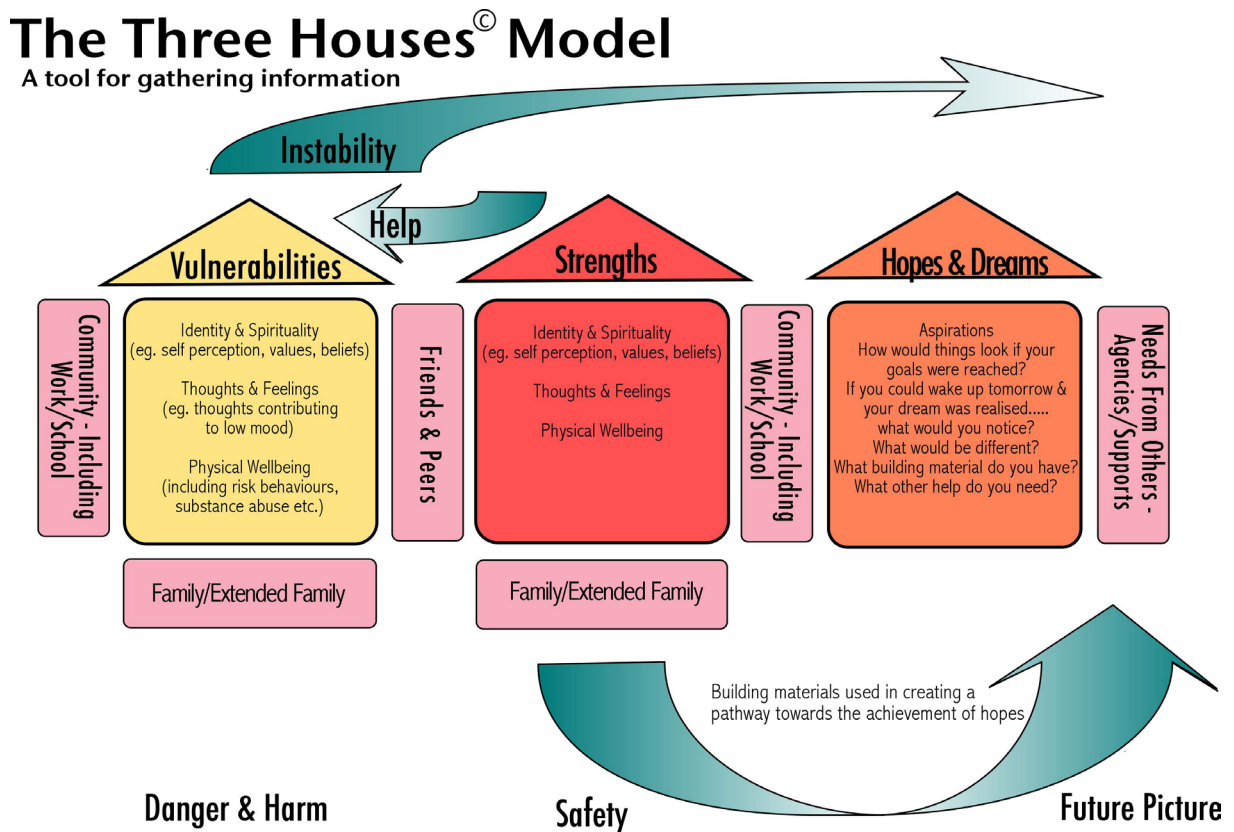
The Three Houses© Model
A tool for gathering information

Instability

Help

Vulnerabilities

Community - Including Work/School

Identity & Spirituality
(eg. self perception, values, beliefs)

Thoughts & Feelings
(eg. thoughts contributing to low mood)

Physical Wellbeing
(including risk behaviours, substance abuse etc.)

Family/Extended Family

Friends & Peers

Strengths

Identity & Spirituality
(eg. self perception, values, beliefs)

Thoughts & Feelings

Physical Wellbeing

Family/Extended Family

Community - Including Work/School

Hopes & Dreams

Aspirations
How would things look if your goals were reached?
If you could wake up tomorrow & your dream was realised.....
what would you notice?
What would be different?
What building material do you have?
What other help do you need?

Needs From Others - Agencies/Supports

Building materials used in creating a pathway towards the achievement of hopes

Danger & Harm

Safety

Future Picture